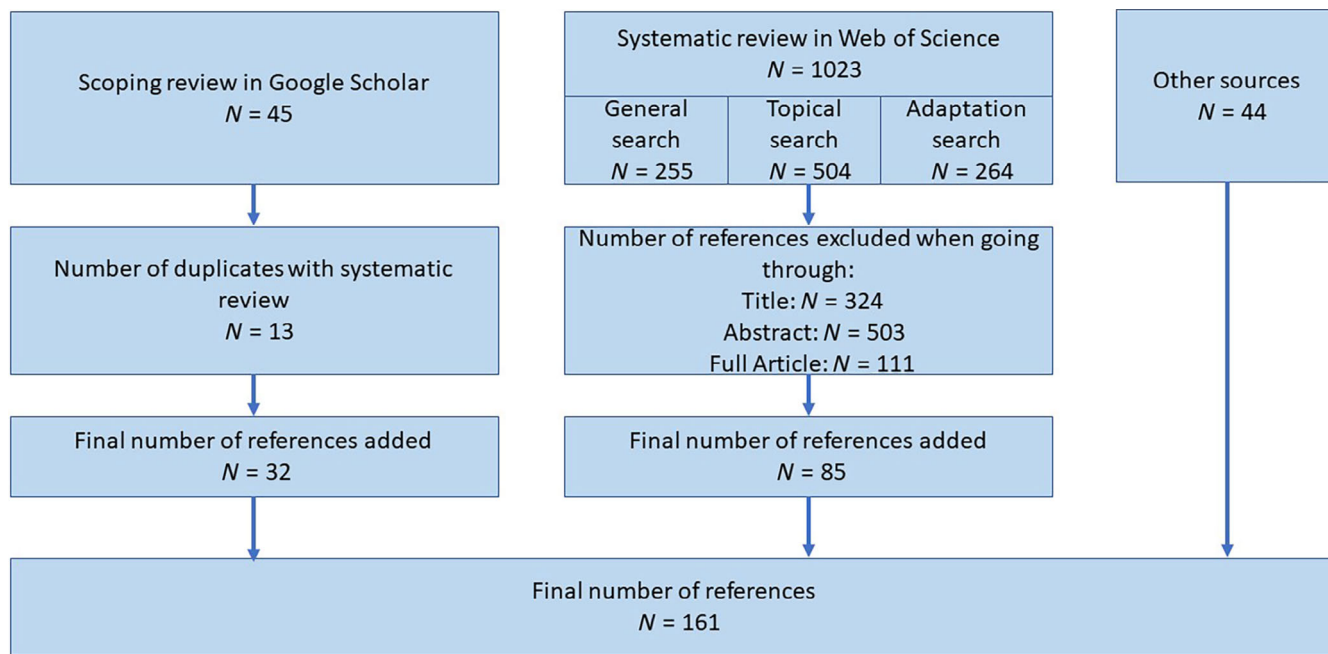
Scoping review in Google Scholar
$N$ = 45

Systematic review in Web of Science
$N$ = 1023

General search
$N$ = 255

Topical search
$N$ = 504

Adaptation search
$N$ = 264

Other sources
$N$ = 44

Number of duplicates with systematic review
$N$ = 13

Number of references excluded when going through:
Title: $N$ = 324
Abstract: $N$ = 503
Full Article: $N$ = 111

Final number of references added
$N$ = 32

Final number of references added
$N$ = 85

Final number of references
$N$ = 161